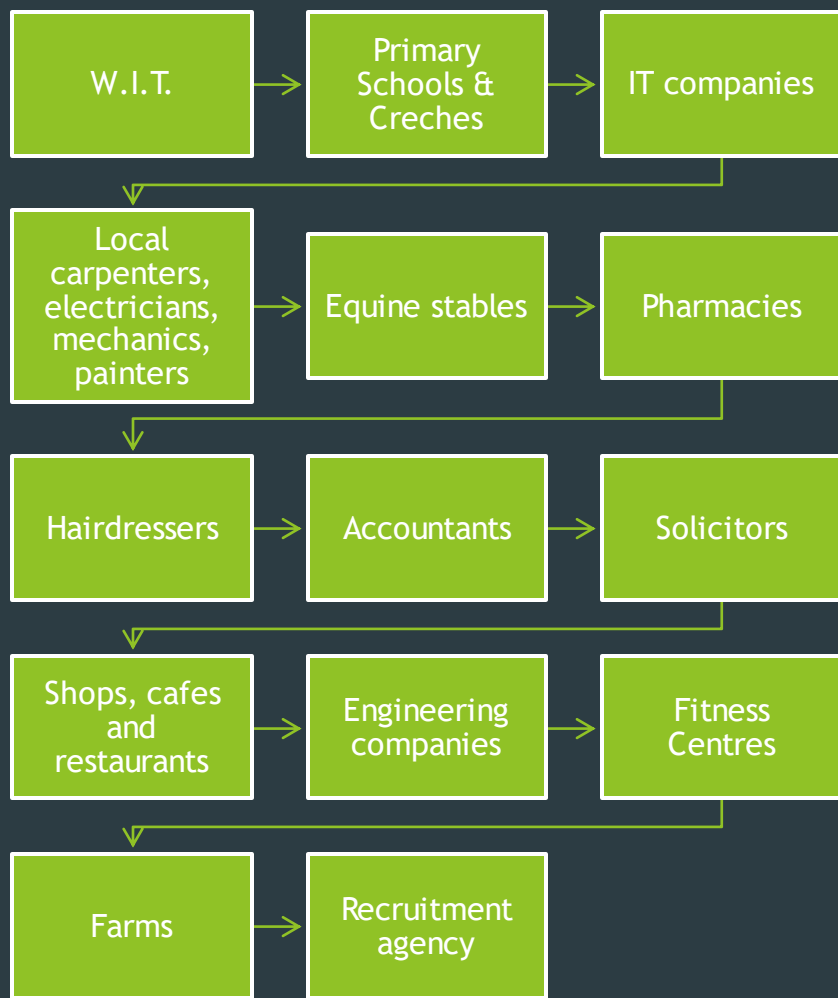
W.I.T.

Primary Schools & Creches

IT companies

Local carpenters, electricians, mechanics, painters

Equine stables

Pharmacies

Hairdressers

Accountants

Solicitors

Shops, cafes and restaurants

Engineering companies

Fitness Centres

Farms

Recruitment agency